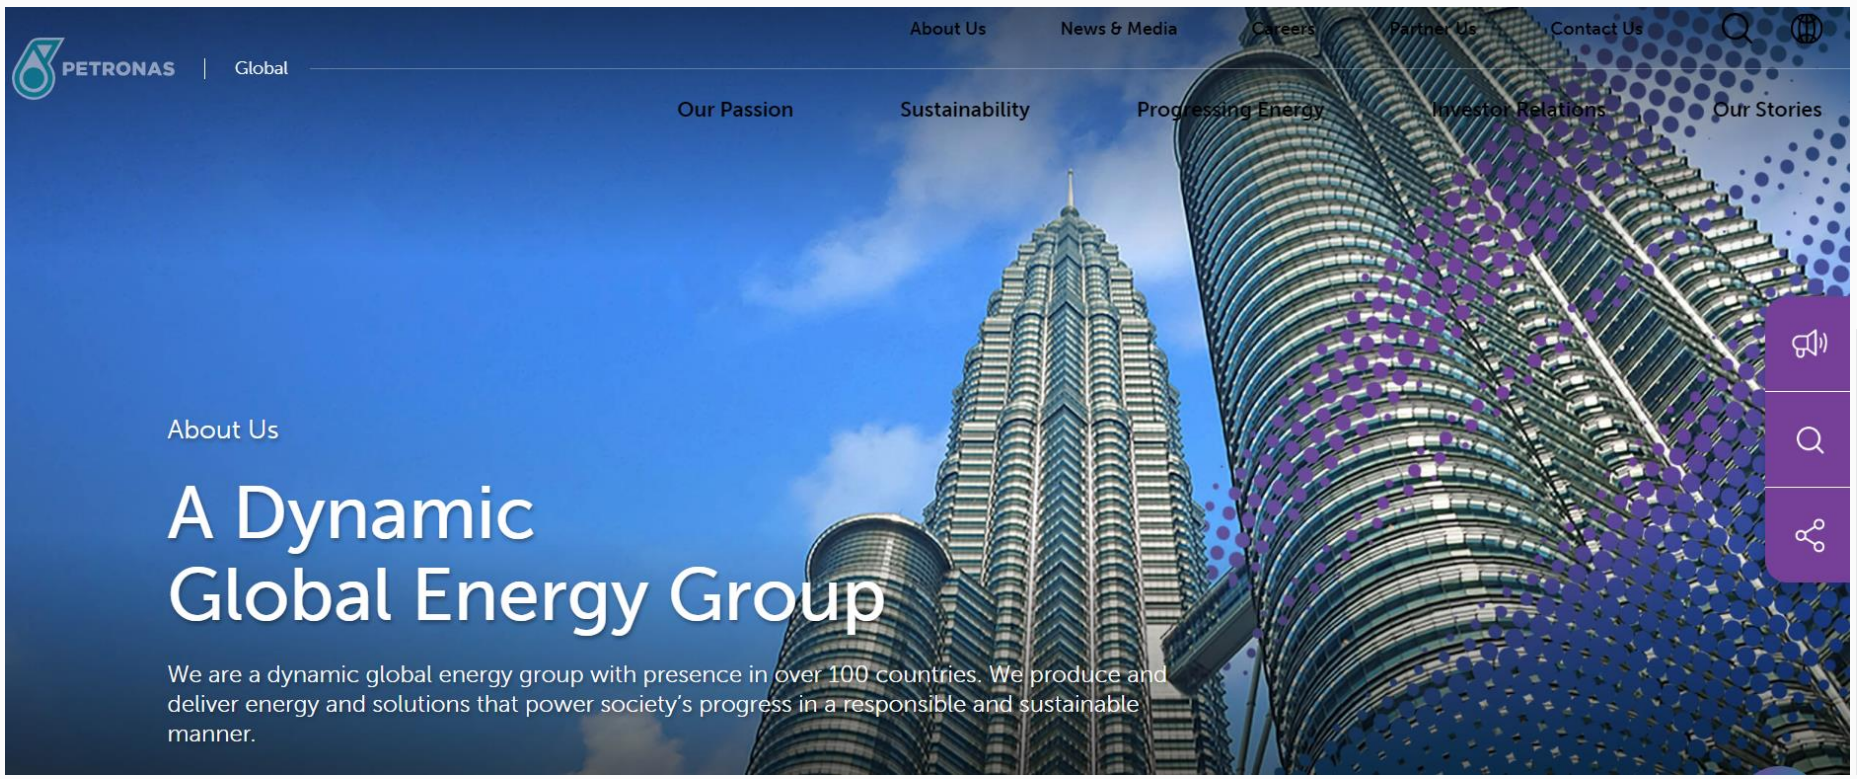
PETRONAS | Global

About Us News & Media Careers Partner Us Contact Us

Our Passion Sustainability Progressing Energy Investor Relations Our Stories

About Us

A Dynamic Global Energy Group

We are a dynamic global energy group with presence in over 100 countries. We produce and deliver energy and solutions that power society's progress in a responsible and sustainable manner.